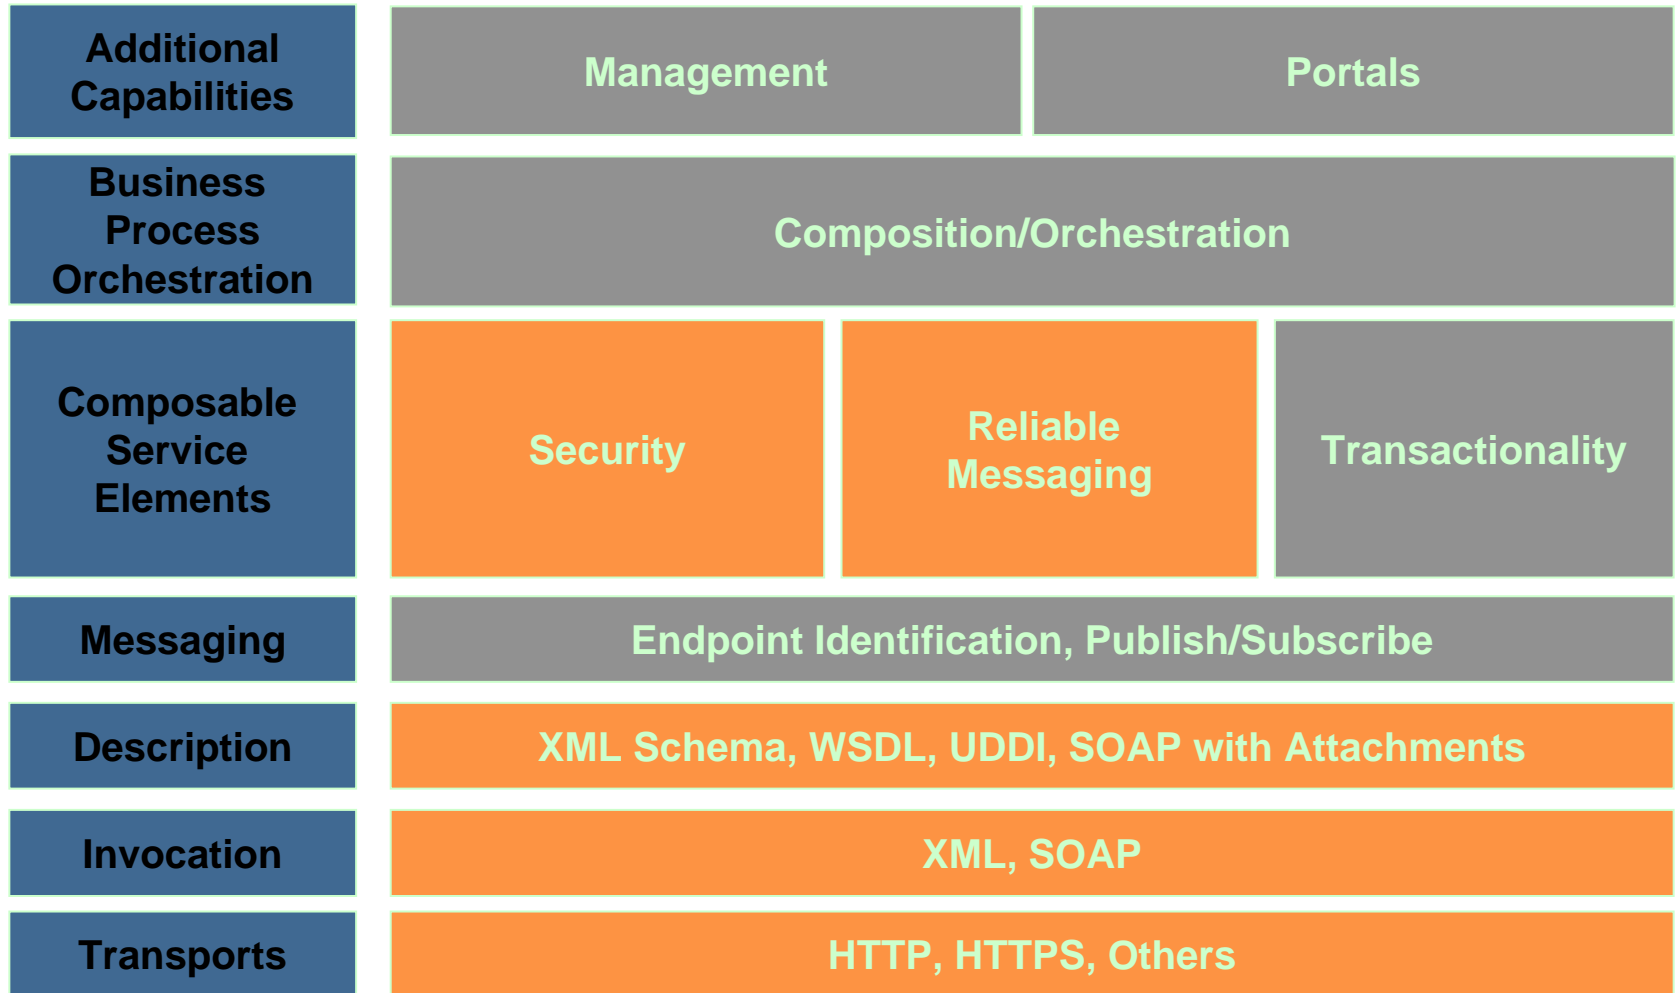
Additional Capabilities

Management

Portals

Business Process Orchestration

Composition/Orchestration

Composable Service Elements

Security

Reliable Messaging

Transactionality

Messaging

Endpoint Identification, Publish/Subscribe

Description

XML Schema, WSDL, UDDI, SOAP with Attachments

Invocation

XML, SOAP

Transports

HTTP, HTTPS, Others